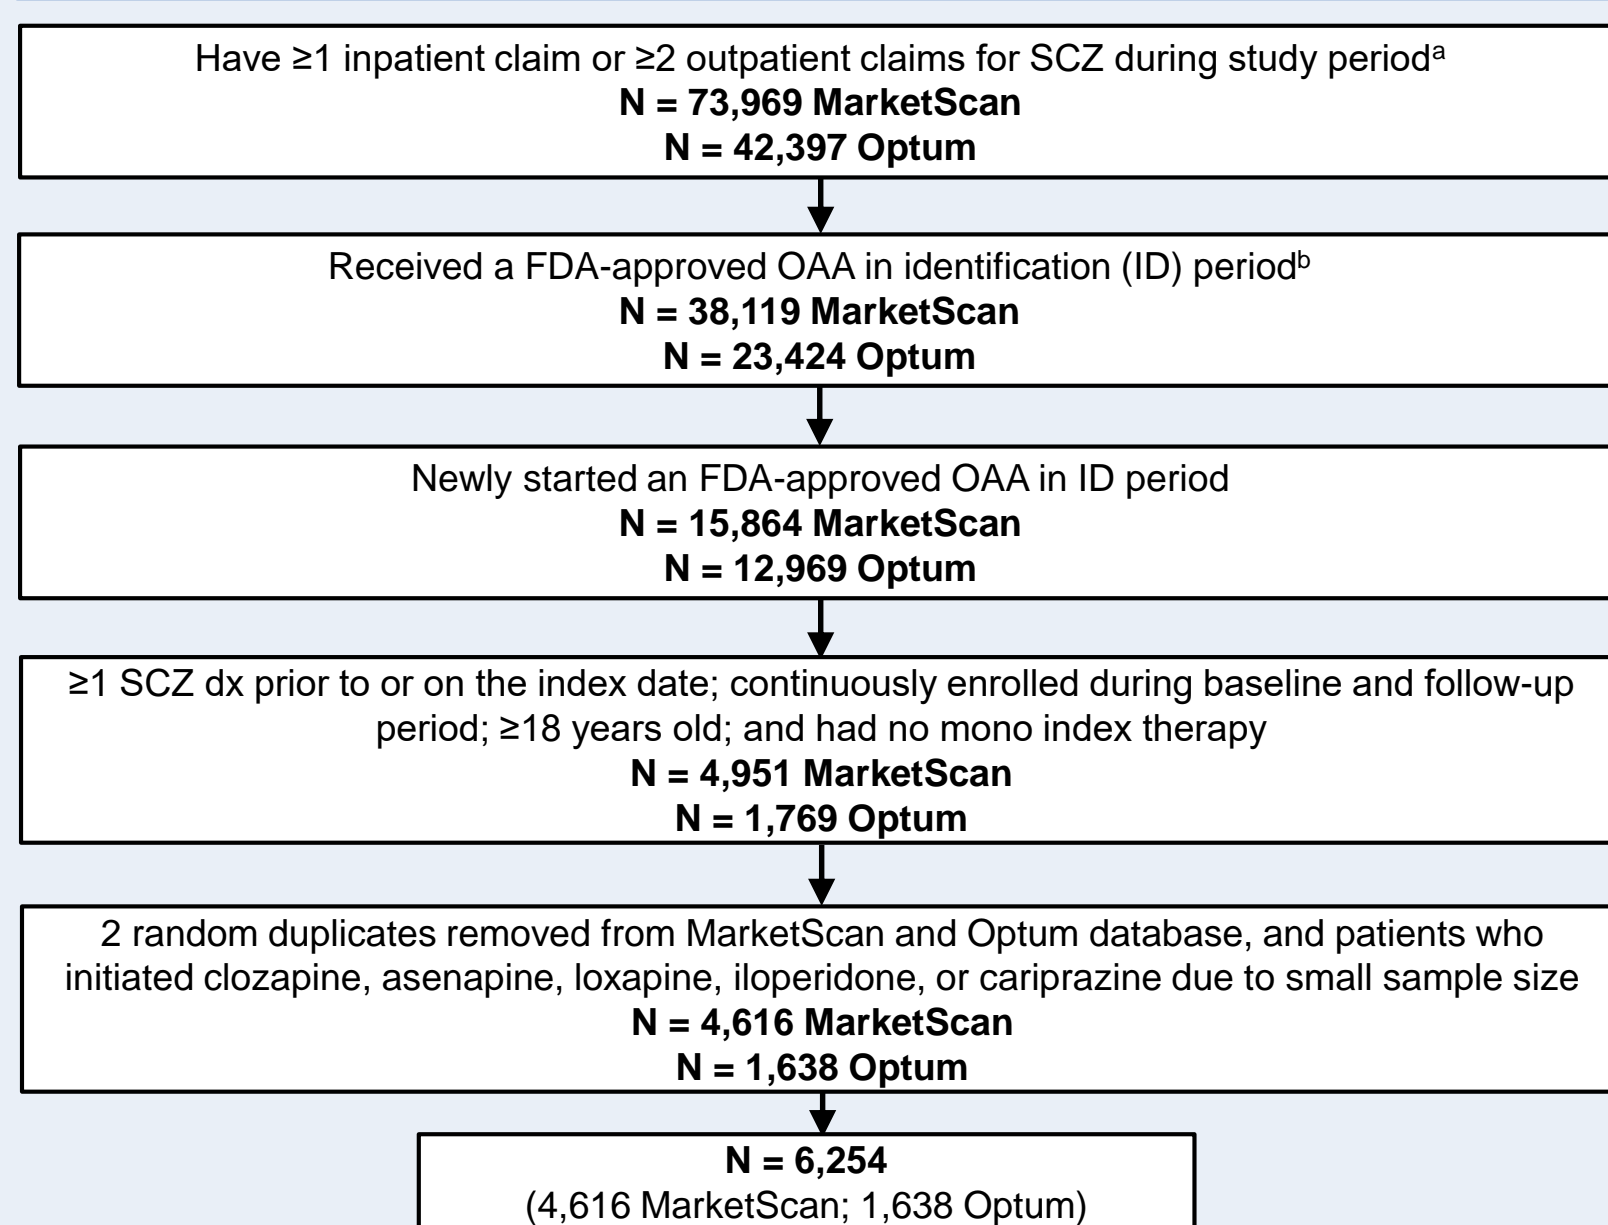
Have ≥1 inpatient claim or ≥2 outpatient claims for SCZ during study period$^{a}$
**N = 73,969 MarketScan**
**N = 42,397 Optum**

Received a FDA-approved OAA in identification (ID) period$^{b}$
**N = 38,119 MarketScan**
**N = 23,424 Optum**

Newly started an FDA-approved OAA in ID period
**N = 15,864 MarketScan**
**N = 12,969 Optum**

≥1 SCZ dx prior to or on the index date; continuously enrolled during baseline and follow-up period; ≥18 years old; and had no mono index therapy
**N = 4,951 MarketScan**
**N = 1,769 Optum**

2 random duplicates removed from MarketScan and Optum database, and patients who initiated clozapine, asenapine, loxapine, iloperidone, or cariprazine due to small sample size
**N = 4,616 MarketScan**
**N = 1,638 Optum**

**N = 6,254**
(4,616 MarketScan; 1,638 Optum)